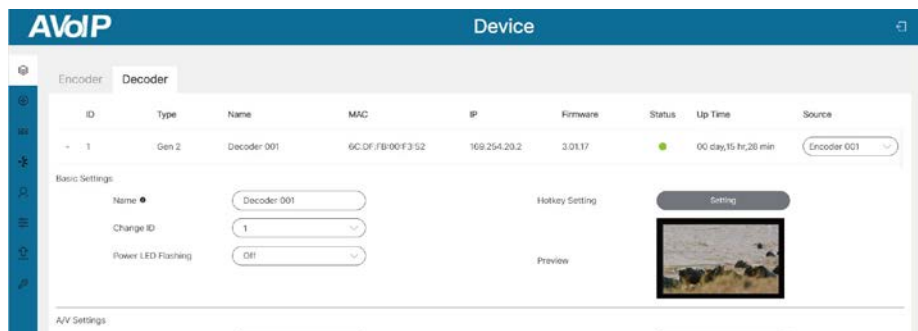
AVoIP

Device

Encoder Decoder

| ID | Type | Name | MAC | IP | Firmware | Status | Up Time | Source |
|---|---|---|---|---|---|---|---|---|
| 1 | Gen 2 | Decoder 001 | 6C:DF:FB:00:F3:52 | 169.254.20.2 | 3.01.17 | | 00 day,15 hr,28 min | Encoder 001 |

Basic Settings

Name

Decoder 001

Change ID

1

Power LED Flashing

Off

Hotkey Setting

Setting

Preview

A/V Settings